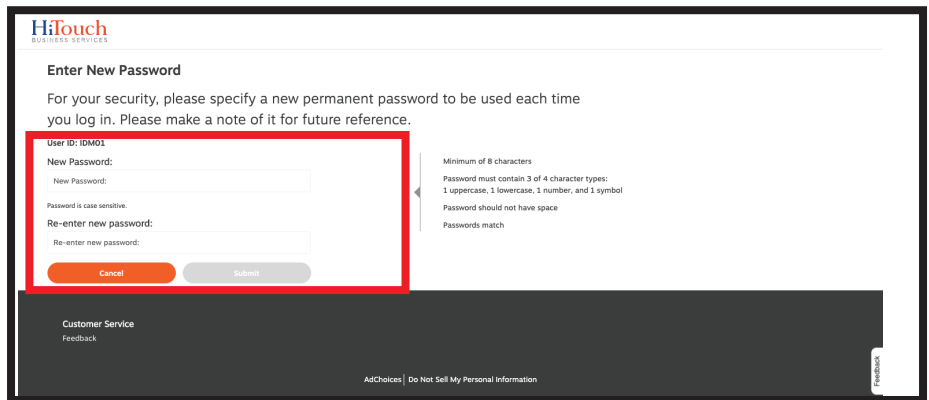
HiTouch
BUSINESS SERVICES

Enter New Password

For your security, please specify a new permanent password to be used each time you log in. Please make a note of it for future reference.

User ID: IDM01

New Password:

New Password:

Password is case sensitive.

Re-enter new password:

Re-enter new password:

Cancel

Submit

Minimum of 8 characters

Password must contain 3 of 4 character types:
1 uppercase, 1 lowercase, 1 number, and 1 symbol

Password should not have space

Passwords match

Customer Service

Feedback

AdChoices | Do Not Sell My Personal Information

Feedback